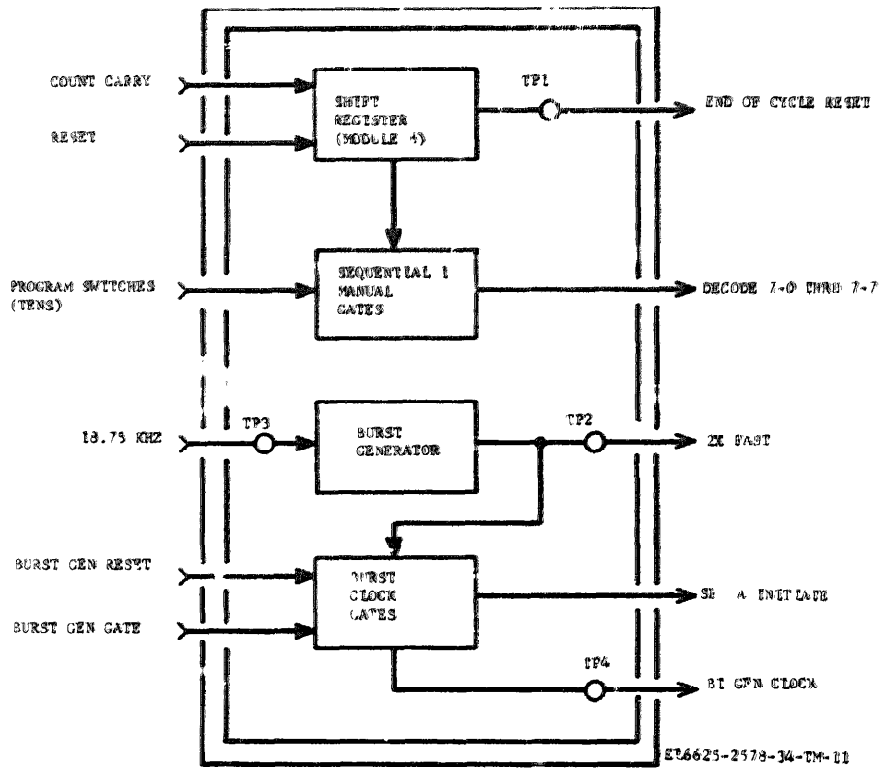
COUNT CARRY

RESET

SHIFT REGISTER (MODULE 4)

TP1

END OF CYCLE RESET

PROGRAM SWITCHES (TENS)

SEQUENTIAL & MANUAL GATES

DECODE 7-0 THRU 7-7

18.75 KHZ

TP3

BURST GENERATOR

TP2

2X FAST

BURST GEN RESET

BURST GEN GATE

BURST CLOCK GATES

SE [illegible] A INITIATE

TP4

BT GEN CLOCK

EL6625-2578-34-TM-11